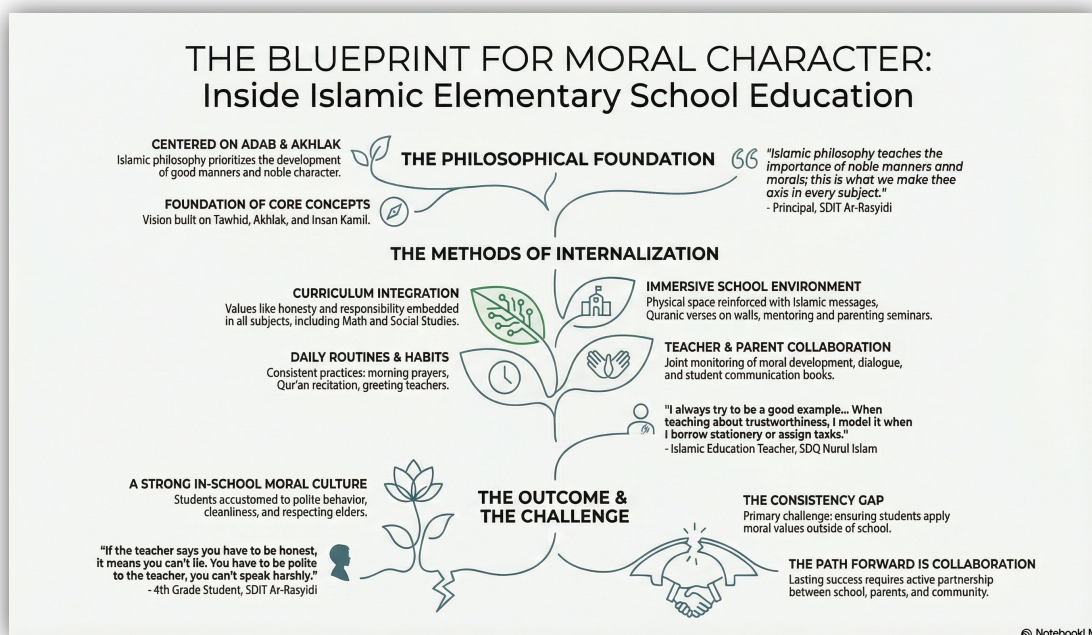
THE BLUEPRINT FOR MORAL CHARACTER:
Inside Islamic Elementary School Education

CENTERED ON ADAB & AKHLAK
Islamic philosophy prioritizes the development of good manners and noble character.

THE PHILOSOPHICAL FOUNDATION

"Islamic philosophy teaches the importance of noble manners annd morals; this is what we make thee axis in every subject."
- Principal, SDIT Ar-Rasyidi

FOUNDATION OF CORE CONCEPTS
Vision built on Tawhid, Akhlak, and Insan Kamil.

THE METHODS OF INTERNALIZATION

CURRICULUM INTEGRATION
Values like honesty and responsibility embedded in all subjects, including Math and Social Studies.

IMMERSIVE SCHOOL ENVIRONMENT
Physical space reinforced with Islamic messages, Quranic verses on walls, mentoring and parenting seminars.

DAILY ROUTINES & HABITS
Consistent practices: morning prayers, Qur'an recitation, greeting teachers.

TEACHER & PARENT COLLABORATION
Joint monitoring of moral development, dialogue, and student communication books.

"I always try to be a good example... When teaching about trustworthiness, I model it when I borrow stationery or assign taxks."
- Islamic Education Teacher, SDQ Nurul Islam

A STRONG IN-SCHOOL MORAL CULTURE
Students accustomed to polite behavior, cleanliness, and respecting elders.

THE OUTCOME & THE CHALLENGE

THE CONSISTENCY GAP
Primary challenge: ensuring students apply moral values outside of school.

"If the teacher says you have to be honest, it means you can't lie. You have to be polite to the teacher, you can't speak harshly."
- 4th Grade Student, SDIT Ar-Rasyidi

THE PATH FORWARD IS COLLABORATION
Lasting success requires active partnership between school, parents, and community.

NotebookLM